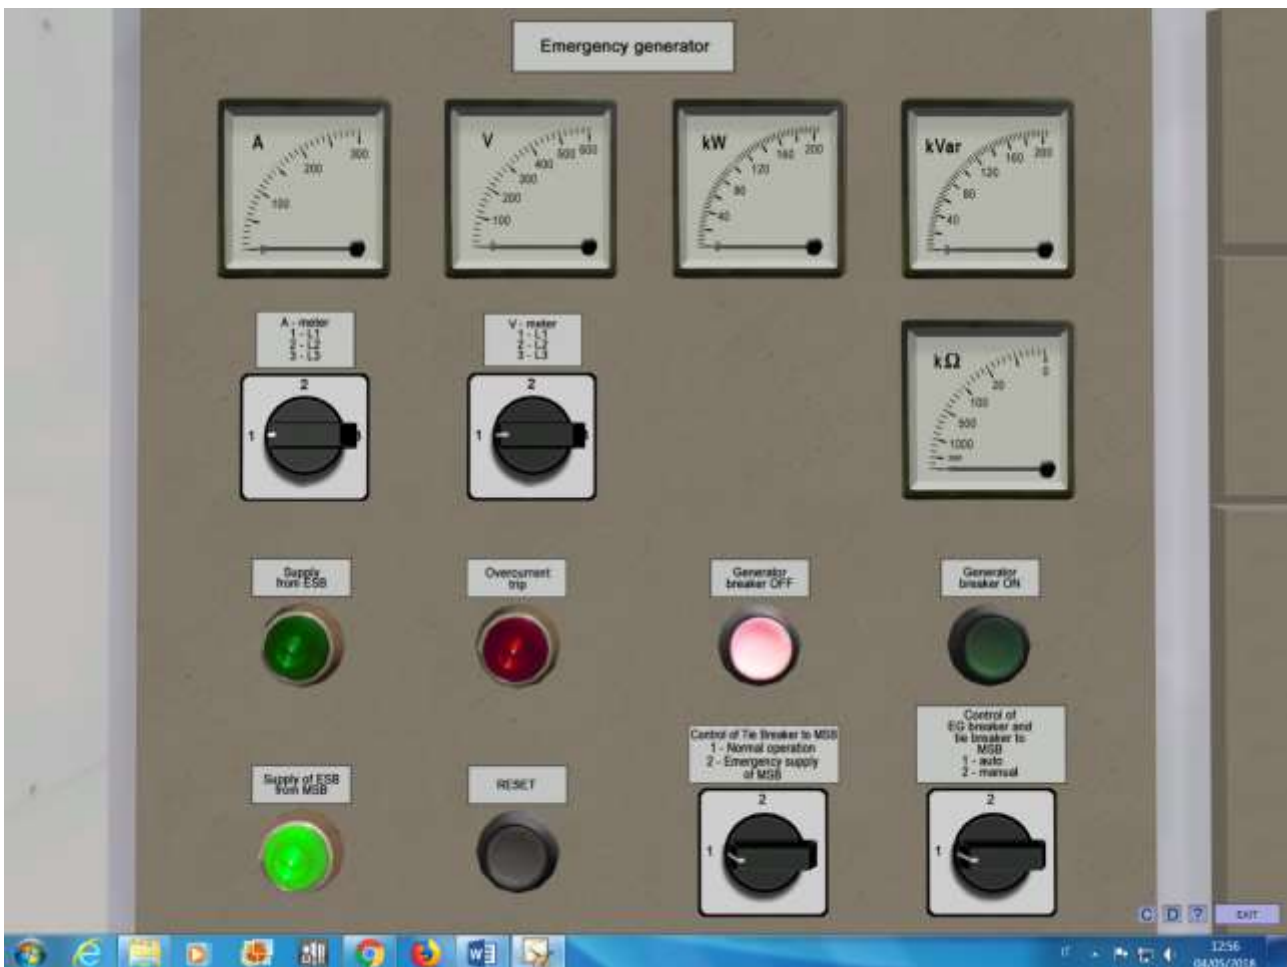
Emergency generator

A
300
200
100

V
500 600
400
300
200
100

kW
160 200
120
80
40

kVar
160 200
120
80
40

A - meter
1 - L1
2 - L2
3 - L3

2
1
0

V - meter
1 - L1
2 - L2
3 - L3

2
1
0

kΩ
0
20
100
500
1000
∞

Supply from ESB

Overcurrent trip

Generator breaker OFF

Generator breaker ON

Supply of ESB from MSB

RESET

Control of Tie Breaker to MSB
1 - Normal operation
2 - Emergency supply of MSB

2
1

Control of EG breaker and tie breaker to MSB
1 - auto
2 - manual

2
1

C D ? EXIT

12:56
04/05/2018